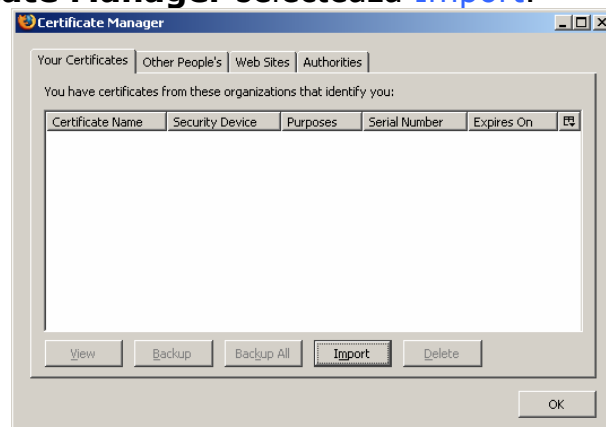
ate Manager selectează Import.

Certificate Manager

Your Certificates | Other People's | Web Sites | Authorities

You have certificates from these organizations that identify you:

| Certificate Name | Security Device | Purposes | Serial Number | Expires On |
|---|---|---|---|---|

View | Backup | Backup All | Import | Delete

OK